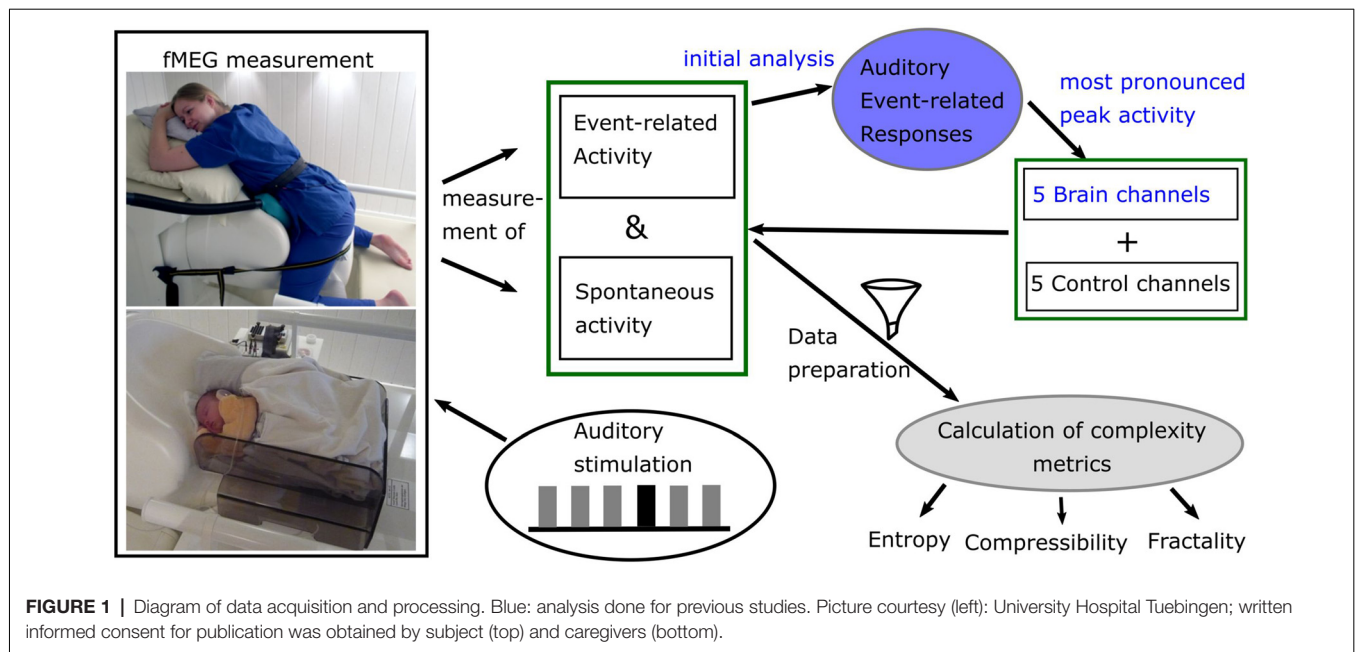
fMEG measurement

measurement of

initial analysis

Event-related Activity

&

Spontaneous activity

Auditory Event-related Responses

most pronounced peak activity

5 Brain channels

+

5 Control channels

Data preparation

Auditory stimulation

Calculation of complexity metrics

Entropy

Compressibility

Fractality

**FIGURE 1** | Diagram of data acquisition and processing. Blue: analysis done for previous studies. Picture courtesy (left): University Hospital Tuebingen; written informed consent for publication was obtained by subject (top) and caregivers (bottom).